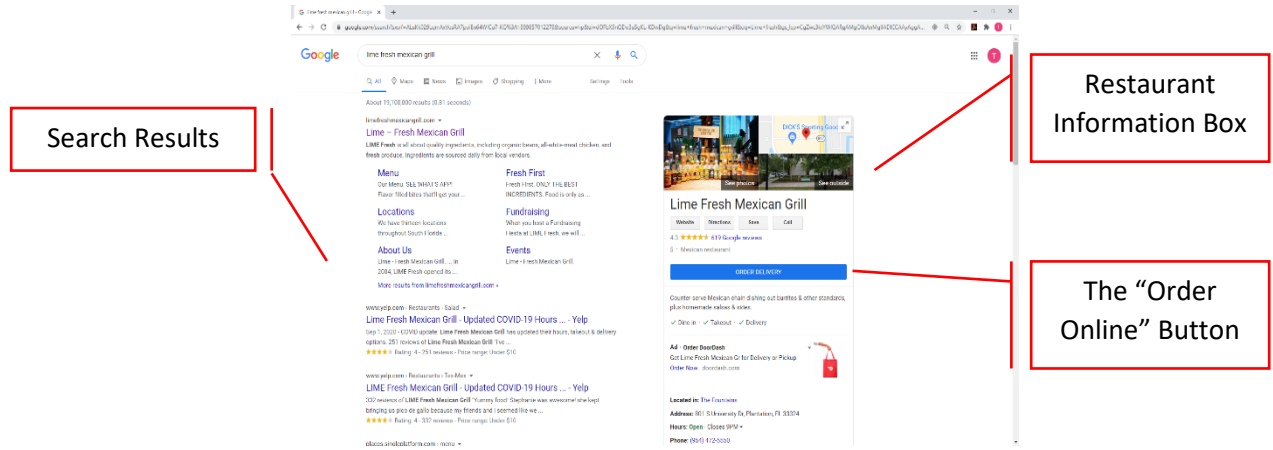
lime fresh mexican grill - Google

Google

lime fresh mexican grill

All Maps News Images Shopping More Settings Tools

About 19,100,000 results (0.61 seconds)

limefreshmexicangrill.com

Lime ~ Fresh Mexican Grill

LIME Fresh is all about quality ingredients, including organic beans, all-white-meat chicken, and fresh produce. Ingredients are sourced daily from local vendors.

Menu
Our Menu. SEE WHAT'S APP. Flavor filled bites that'll get your ...

Fresh First
Fresh First. ONLY THE BEST INGREDIENTS. Food is only as ...

Locations
We have thirteen locations throughout South Florida ...

Fundraising
When you host a Fundraising Fiesta at LIME Fresh, we will ...

About Us
Lime - Fresh Mexican Grill. ... in 2004, LIME Fresh opened its ...

Events
Lime - Fresh Mexican Grill.

More results from limefreshmexicangrill.com »

www.yelp.com › Restaurants › Salad

Lime Fresh Mexican Grill - Updated COVID-19 Hours ... - Yelp

Sep 1, 2020 - COVID update: Lime Fresh Mexican Grill has updated their hours, takeout & delivery options. 251 reviews of Lime Fresh Mexican Grill "I've ...

Rating: 4 · 251 reviews · Price range: Under $10

www.yelp.com › Restaurants › Tex-Mex

LIME Fresh Mexican Grill - Updated COVID-19 Hours ... - Yelp

332 reviews of LIME Fresh Mexican Grill "Yummy food! Stephanie was awesome! she kept bringing us pico de gallo because my friends and I seemed like we ...

Rating: 4 · 332 reviews · Price range: Under $10

places.singleplatform.com › menu

DICK'S Sporting Goods

See photos

See outside

Lime Fresh Mexican Grill

Website Directions Save Call

4.3 619 Google reviews

$ · Mexican restaurant

ORDER DELIVERY

Counter-serve Mexican chain dishing out burritos & other standards, plus homemade salsas & sides.

✓ Dine-in · ✓ Takeout · ✓ Delivery

Ad · Order DoorDash
Get Lime Fresh Mexican Grill for Delivery or Pickup
Order Now doordash.com

Located in: The Fountains

Address: 801 S University Dr, Plantation, FL 33324

Hours: Open · Closes 9PM

Phone: (954) 472-5000

Search Results

Restaurant Information Box

The “Order Online” Button